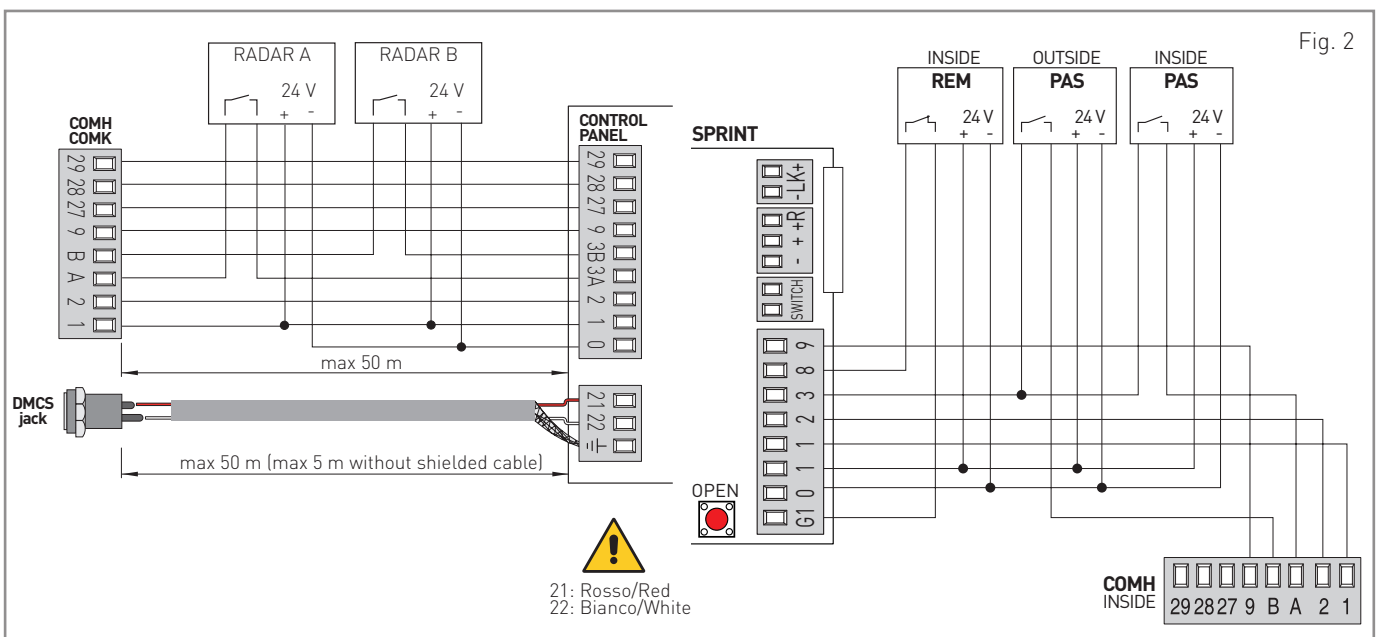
Fig. 2

RADAR A
24 V
+ -

RADAR B
24 V
+ -

COMH
COMK
29 28 27 9 B A 2 1

CONTROL PANEL
29 28 27 9 3B 3A 2 1 0

max 50 m

DMCS jack

21 22 ⏚

max 50 m (max 5 m without shielded cable)

SPRINT
-LK+
- + +R
SWITCH
9 8 3 2 1 1 0 G1

OPEN

21: Rosso/Red
22: Bianco/White

INSIDE
REM
24 V
+ -

OUTSIDE
PAS
24 V
+ -

INSIDE
PAS
24 V
+ -

COMH
INSIDE
29 28 27 9 B A 2 1